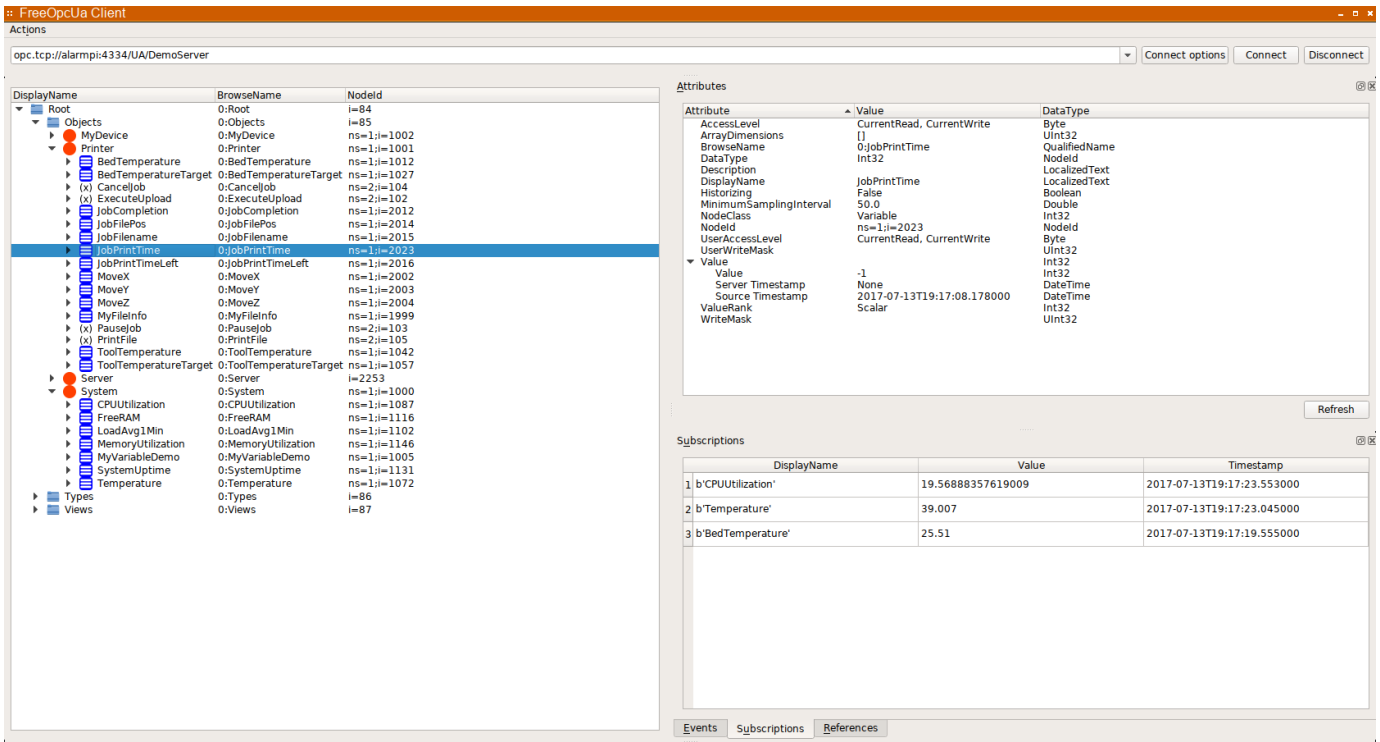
FreeOpcUa Client

Actions

opc.tcp://alarmpi:4334/UA/DemoServer

Connect options | Connect | Disconnect

| DisplayName | BrowseName | NodeId |
|---|---|---|
| Root | 0:Root | i=84 |
| Objects | 0:Objects | i=85 |
| MyDevice | 0:MyDevice | ns=1;i=1002 |
| Printer | 0:Printer | ns=1;i=1001 |
| BedTemperature | 0:BedTemperature | ns=1;i=1012 |
| BedTemperatureTarget | 0:BedTemperatureTarget | ns=1;i=1027 |
| (x) CancelJob | 0:CancelJob | ns=2;i=104 |
| (x) ExecuteUpload | 0:ExecuteUpload | ns=2;i=102 |
| JobCompletion | 0:JobCompletion | ns=1;i=2012 |
| JobFilePos | 0:JobFilePos | ns=1;i=2014 |
| JobFilename | 0:JobFilename | ns=1;i=2015 |
| JobPrintTime | 0:JobPrintTime | ns=1;i=2023 |
| JobPrintTimeLeft | 0:JobPrintTimeLeft | ns=1;i=2016 |
| MoveX | 0:MoveX | ns=1;i=2002 |
| MoveY | 0:MoveY | ns=1;i=2003 |
| MoveZ | 0:MoveZ | ns=1;i=2004 |
| MyFileInfo | 0:MyFileInfo | ns=1;i=1999 |
| (x) PauseJob | 0:PauseJob | ns=2;i=103 |
| (x) PrintFile | 0:PrintFile | ns=2;i=105 |
| ToolTemperature | 0:ToolTemperature | ns=1;i=1042 |
| ToolTemperatureTarget | 0:ToolTemperatureTarget | ns=1;i=1057 |
| Server | 0:Server | i=2253 |
| System | 0:System | ns=1;i=1000 |
| CPUUtilization | 0:CPUUtilization | ns=1;i=1087 |
| FreeRAM | 0:FreeRAM | ns=1;i=1116 |
| LoadAvg1Min | 0:LoadAvg1Min | ns=1;i=1102 |
| MemoryUtilization | 0:MemoryUtilization | ns=1;i=1146 |
| MyVariableDemo | 0:MyVariableDemo | ns=1;i=1005 |
| SystemUptime | 0:SystemUptime | ns=1;i=1131 |
| Temperature | 0:Temperature | ns=1;i=1072 |
| Types | 0:Types | i=86 |
| Views | 0:Views | i=87 |

Attributes

| Attribute | Value | DataType |
|---|---|---|
| AccessLevel | CurrentRead, CurrentWrite | Byte |
| ArrayDimensions | [] | UInt32 |
| BrowseName | 0:JobPrintTime | QualifiedName |
| DataType | Int32 | NodeId |
| Description | | LocalizedText |
| DisplayName | JobPrintTime | LocalizedText |
| Historizing | False | Boolean |
| MinimumSamplingInterval | 50.0 | Double |
| NodeClass | Variable | Int32 |
| NodeId | ns=1;i=2023 | NodeId |
| UserAccessLevel | CurrentRead, CurrentWrite | Byte |
| UserWriteMask | | UInt32 |
| Value | | Int32 |
| Value | -1 | Int32 |
| Server Timestamp | None | DateTime |
| Source Timestamp | 2017-07-13T19:17:08.178000 | DateTime |
| ValueRank | Scalar | Int32 |
| WriteMask | | UInt32 |

Refresh

Subscriptions

| | DisplayName | Value | Timestamp |
|---|---|---|---|
| 1 | b'CPUUtilization' | 19.56888357619009 | 2017-07-13T19:17:23.553000 |
| 2 | b'Temperature' | 39.007 | 2017-07-13T19:17:23.045000 |
| 3 | b'BedTemperature' | 25.51 | 2017-07-13T19:17:19.555000 |

Events | Subscriptions | References